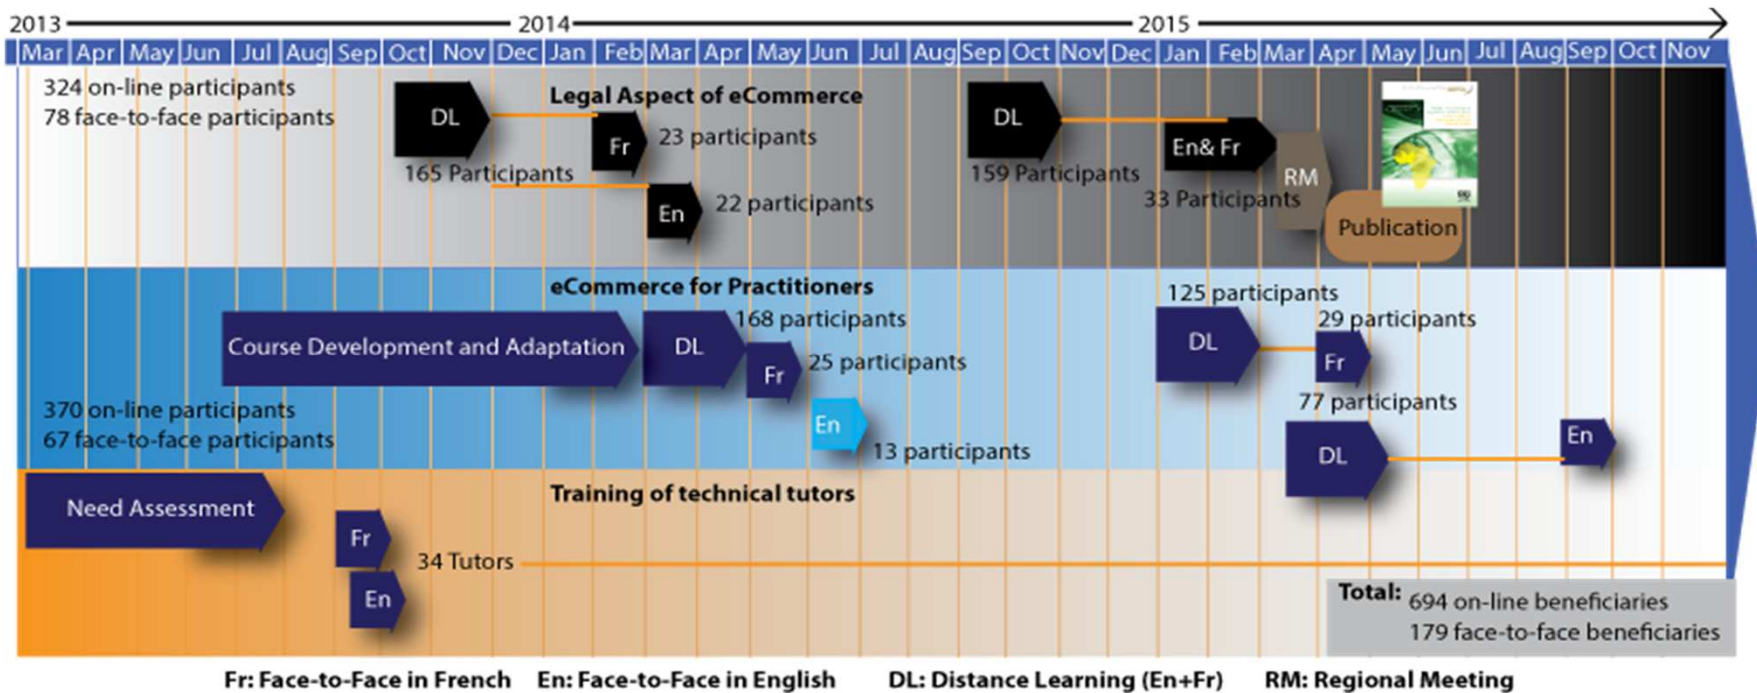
2013 2014 2015

| Mar | Apr | May | Jun | Jul | Aug | Sep | Oct | Nov | Dec | Jan | Feb | Mar | Apr | May | Jun | Jul | Aug | Sep | Oct | Nov | Dec | Jan | Feb | Mar | Apr | May | Jun | Jul | Aug | Sep | Oct | Nov |
|---|---|---|---|---|---|---|---|---|---|---|---|---|---|---|---|---|---|---|---|---|---|---|---|---|---|---|---|---|---|---|---|---|

324 on-line participants
78 face-to-face participants

Legal Aspect of eCommerce

DL
165 Participants
Fr
23 participants
En
22 participants
DL
159 Participants
En& Fr
33 Participants
RM
Publication

eCommerce for Practitioners

Course Development and Adaptation
DL
168 participants
Fr
25 participants
En
13 participants
370 on-line participants
67 face-to-face participants
125 participants
DL
29 participants
Fr
77 participants
DL
En

Training of technical tutors

Need Assessment
Fr
En
34 Tutors

Total: 694 on-line beneficiaries
179 face-to-face beneficiaries

Fr: Face-to-Face in French En: Face-to-Face in English DL: Distance Learning (En+Fr) RM: Regional Meeting